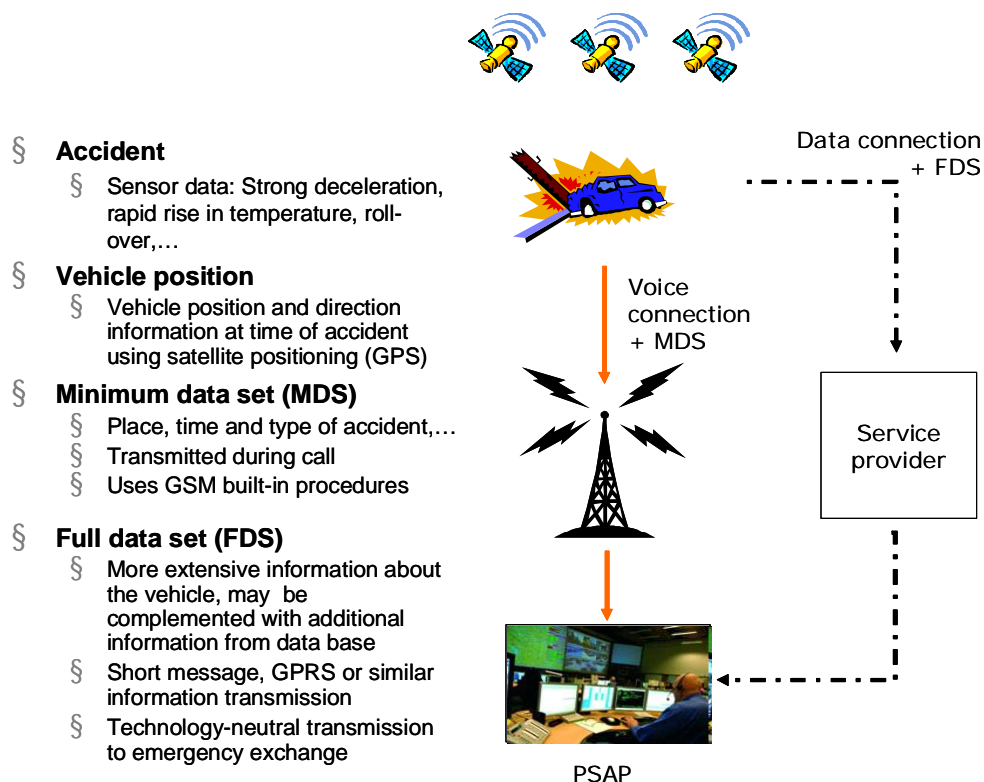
§ **Accident**

§ Sensor data: Strong deceleration, rapid rise in temperature, roll-over,…

§ **Vehicle position**

§ Vehicle position and direction information at time of accident using satellite positioning (GPS)

§ **Minimum data set (MDS)**

§ Place, time and type of accident,…

§ Transmitted during call

§ Uses GSM built-in procedures

§ **Full data set (FDS)**

§ More extensive information about the vehicle, may be complemented with additional information from data base

§ Short message, GPRS or similar information transmission

§ Technology-neutral transmission to emergency exchange

Data connection + FDS

Voice connection + MDS

Service provider

PSAP